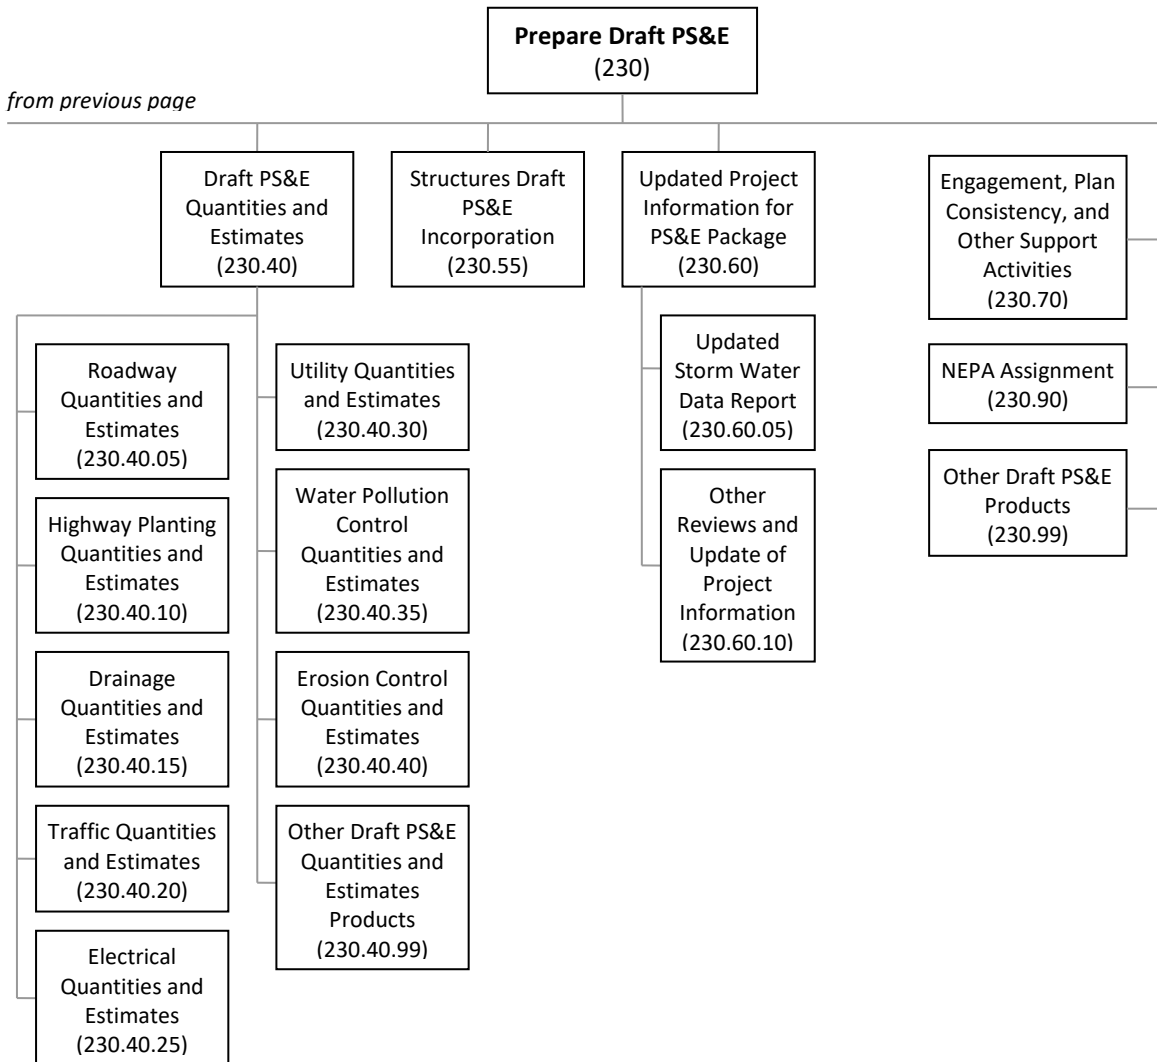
**Prepare Draft PS&E**
(230)

*from previous page*

Draft PS&E Quantities and Estimates (230.40)

Structures Draft PS&E Incorporation (230.55)

Updated Project Information for PS&E Package (230.60)

Engagement, Plan Consistency, and Other Support Activities (230.70)

Roadway Quantities and Estimates (230.40.05)

Highway Planting Quantities and Estimates (230.40.10)

Drainage Quantities and Estimates (230.40.15)

Traffic Quantities and Estimates (230.40.20)

Electrical Quantities and Estimates (230.40.25)

Utility Quantities and Estimates (230.40.30)

Water Pollution Control Quantities and Estimates (230.40.35)

Erosion Control Quantities and Estimates (230.40.40)

Other Draft PS&E Quantities and Estimates Products (230.40.99)

Updated Storm Water Data Report (230.60.05)

Other Reviews and Update of Project Information (230.60.10)

NEPA Assignment (230.90)

Other Draft PS&E Products (230.99)